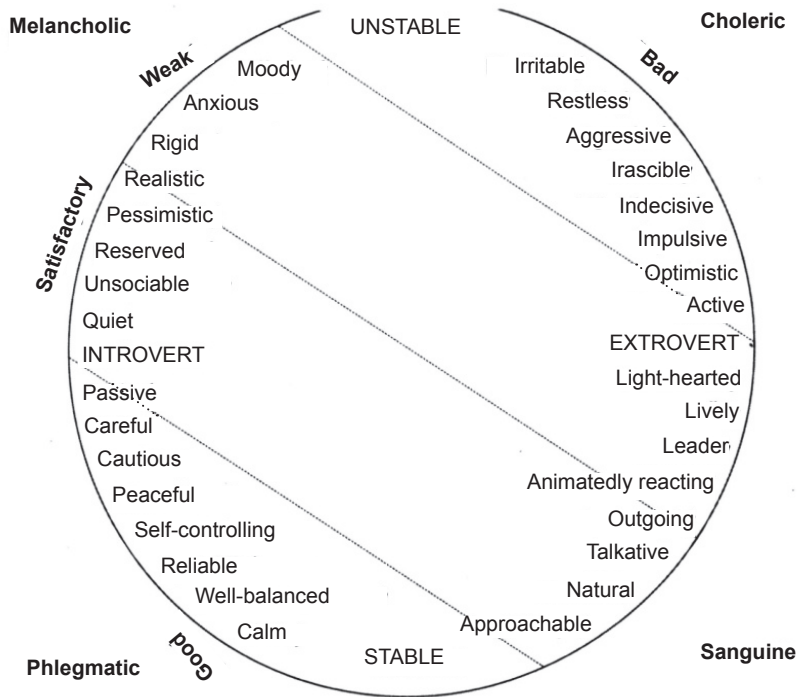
Melancholic

UNSTABLE

Choleric

Weak

Moody

Anxious

Rigid

Realistic

Pessimistic

Reserved

Unsociable

Quiet

INTROVERT

Passive

Careful

Cautious

Peaceful

Self-controlling

Reliable

Well-balanced

Calm

Satisfactory

Good

Phlegmatic

STABLE

Bad

Irritable

Restless

Aggressive

Irascible

Indecisive

Impulsive

Optimistic

Active

EXTROVERT

Light-hearted

Lively

Leader

Animatedly reacting

Outgoing

Talkative

Natural

Approachable

Sanguine